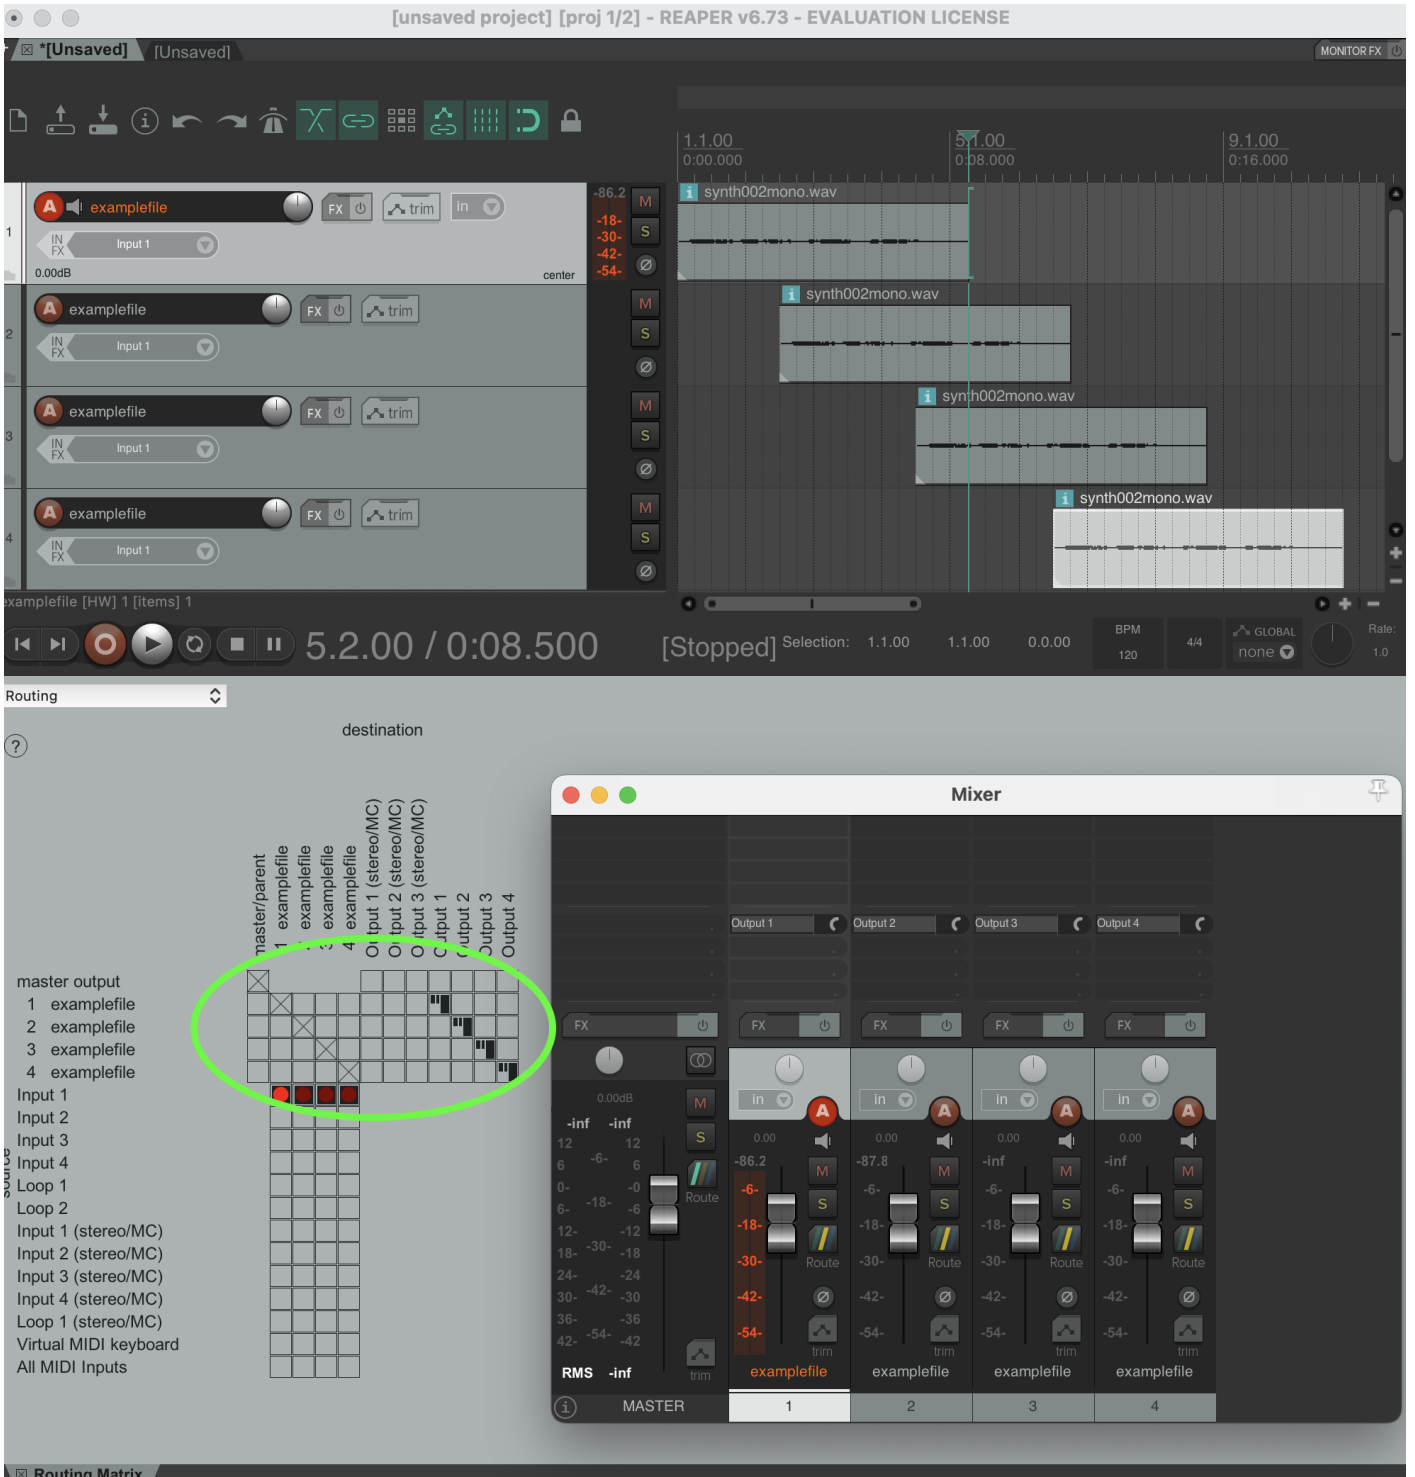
[unsaved project] [proj 1/2] - REAPER v6.73 - EVALUATION LICENSE

*[Unsaved] [Unsaved]

MONITOR FX

1.1.00
0:00.000

5.1.00
0:08.000

9.1.00
0:16.000

examplefile FX trim in
Input 1
0.00dB center
-86.2 -18- -30- -42- -54- M S

synth002mono.wav

examplefile FX trim
Input 1
M S

synth002mono.wav

examplefile FX trim
Input 1
M S

synth002mono.wav

examplefile FX trim
Input 1
M S

synth002mono.wav

examplefile [HW] 1 [items] 1

5.2.00 / 0:08.500 [Stopped] Selection: 1.1.00 1.1.00 0.0.00 BPM 120 4/4 GLOBAL none Rate: 1.0

Routing

destination

master/parent
1 examplefile
2 examplefile
3 examplefile
4 examplefile
Output 1 (stereo/MC)
Output 2 (stereo/MC)
Output 3 (stereo/MC)
Output 1
Output 2
Output 3
Output 4

master output
1 examplefile
2 examplefile
3 examplefile
4 examplefile
Input 1
Input 2
Input 3
Input 4
Loop 1
Loop 2
Input 1 (stereo/MC)
Input 2 (stereo/MC)
Input 3 (stereo/MC)
Input 4 (stereo/MC)
Loop 1 (stereo/MC)
Virtual MIDI keyboard
All MIDI Inputs

source

Mixer

Output 1 Output 2 Output 3 Output 4

FX FX FX FX FX

0.00dB M S Route
-inf -inf
12 12
6 -6- 6
0- -0
6- -18- -6
12- -12
18- -30- -18
24- -24
30- -42- -30
36- -36
42- -54- -42
RMS -inf trim

in 0.00 -86.2 -6- -18- -30- -42- -54- M S Route trim
in 0.00 -87.8 -6- -18- -30- -42- -54- M S Route trim
in 0.00 -inf -6- -18- -30- -42- -54- M S Route trim
in 0.00 -inf -6- -18- -30- -42- -54- M S Route trim

examplefile examplefile examplefile examplefile

MASTER 1 2 3 4

Routing Matrix